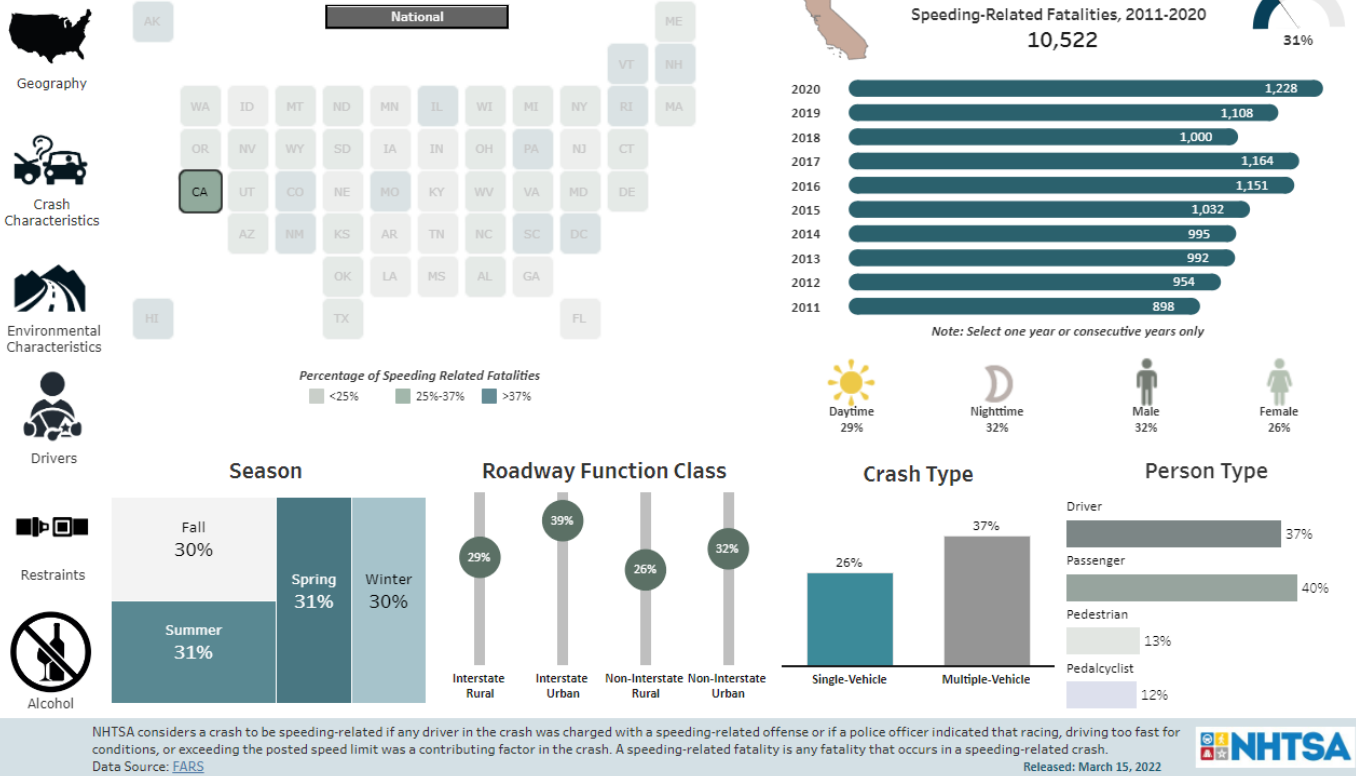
Geography

Crash Characteristics

Environmental Characteristics

Drivers

Restraints

Alcohol

National

AK ME
VT NH
WA ID MT ND MN IL WI MI NY RI MA
OR NV WY SD IA IN OH PA NJ CT
CA UT CO NE MO KY WV VA MD DE
AZ NM KS AR TN NC SC DC
OK LA MS AL GA
HI TX FL

Percentage of Speeding Related Fatalities
<25% 25%-37% >37%

Speeding-Related Fatalities, 2011-2020
10,522

31%

| 2020 | 1,228 |
|---|---|
| 2019 | 1,108 |
| 2018 | 1,000 |
| 2017 | 1,164 |
| 2016 | 1,151 |
| 2015 | 1,032 |
| 2014 | 995 |
| 2013 | 992 |
| 2012 | 954 |
| 2011 | 898 |

Note: Select one year or consecutive years only

Daytime 29%
Nighttime 32%
Male 32%
Female 26%

Season
Fall 30%
Summer 31%
Spring 31%
Winter 30%

Roadway Function Class
29% Interstate Rural
39% Interstate Urban
26% Non-Interstate Rural
32% Non-Interstate Urban

Crash Type
26% Single-Vehicle
37% Multiple-Vehicle

Person Type
Driver 37%
Passenger 40%
Pedestrian 13%
Pedalcyclist 12%

NHTSA considers a crash to be speeding-related if any driver in the crash was charged with a speeding-related offense or if a police officer indicated that racing, driving too fast for conditions, or exceeding the posted speed limit was a contributing factor in the crash. A speeding-related fatality is any fatality that occurs in a speeding-related crash.
Data Source: FARS
Released: March 15, 2022
NHTSA